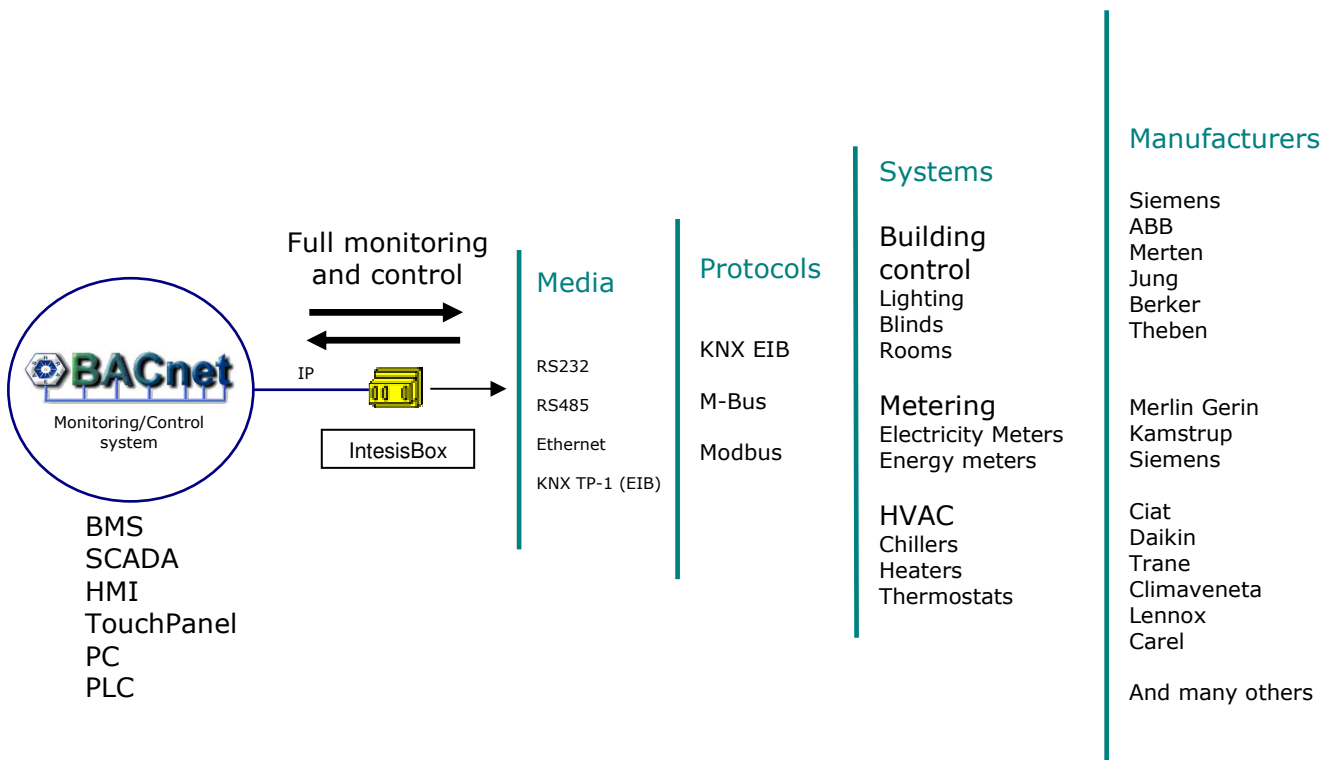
BACnet
Monitoring/Control system

BMS
SCADA
HMI
TouchPanel
PC
PLC

Full monitoring and control

IP

IntesisBox

Media

RS232
RS485
Ethernet
KNX TP-1 (EIB)

Protocols

KNX EIB
M-Bus
Modbus

Systems

Building control
Lighting
Blinds
Rooms

Metering
Electricity Meters
Energy meters

HVAC
Chillers
Heaters
Thermostats

Manufacturers

Siemens
ABB
Merten
Jung
Berker
Theben

Merlin Gerin
Kamstrup
Siemens

Ciat
Daikin
Trane
Climaveneta
Lennox
Carel

And many others